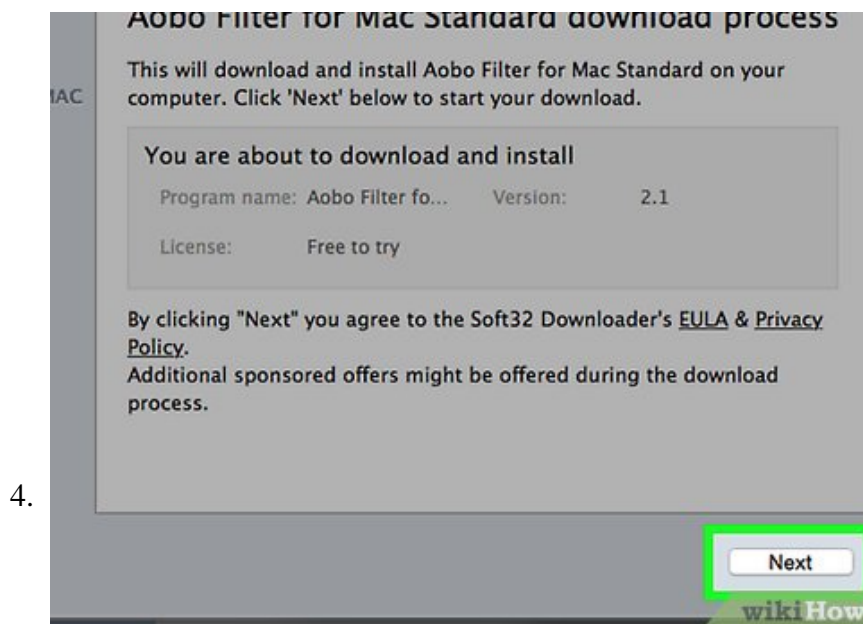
4.

Aobo Filter for Mac Standard download process

IAC

This will download and install Aobo Filter for Mac Standard on your computer. Click 'Next' below to start your download.

You are about to download and install

Program name: Aobo Filter fo... Version: 2.1

License: Free to try

By clicking "Next" you agree to the Soft32 Downloader's EULA & Privacy Policy.
Additional sponsored offers might be offered during the download process.

Next

wikiHow